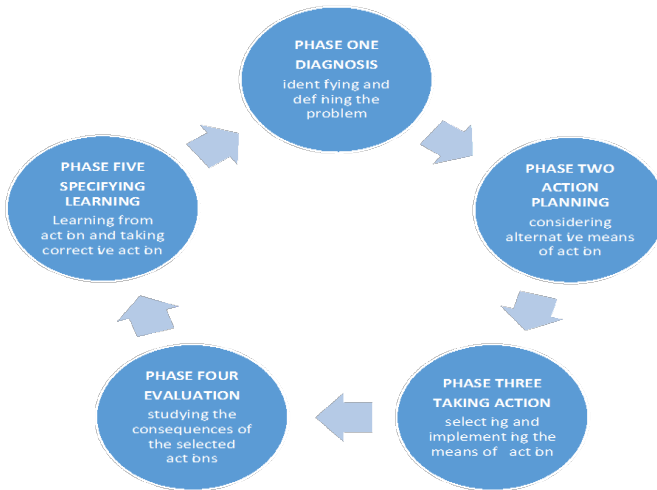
PHASE ONE
DIAGNOSIS
ident fying and def ning the problem

PHASE TWO
ACTION PLANNING
considering alternat ve means of act on

PHASE THREE
TAKING ACTION
select ng and implement ng the means of act on

PHASE FOUR
EVALUATION
studying the consequences of the selected act ons

PHASE FIVE
SPECIFYING LEARNING
Learning from act on and taking correct ve act on